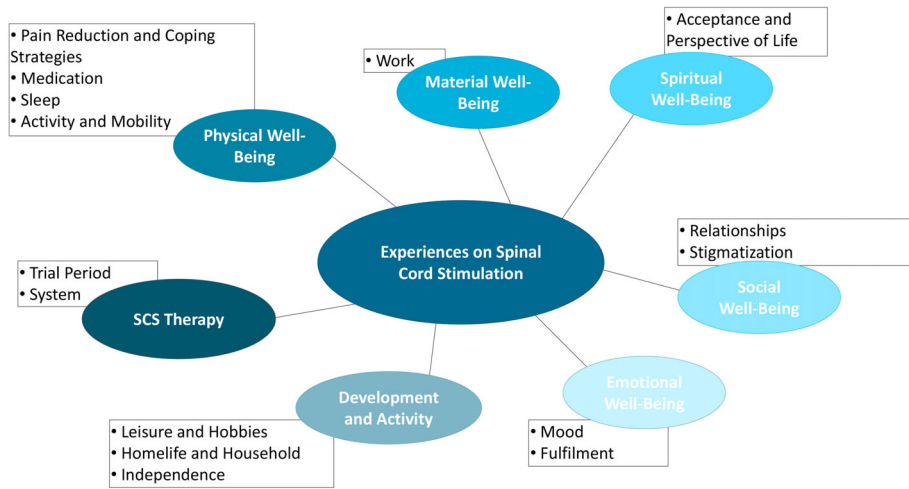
• Pain Reduction and Coping Strategies
• Medication
• Sleep
• Activity and Mobility

Physical Well-Being

• Work

Material Well-Being

• Acceptance and Perspective of Life

Spiritual Well-Being

Experiences on Spinal Cord Stimulation

• Relationships
• Stigmatization

Social Well-Being

• Trial Period
• System

SCS Therapy

Development and Activity

• Leisure and Hobbies
• Homelife and Household
• Independence

Emotional Well-Being

• Mood
• Fulfilment